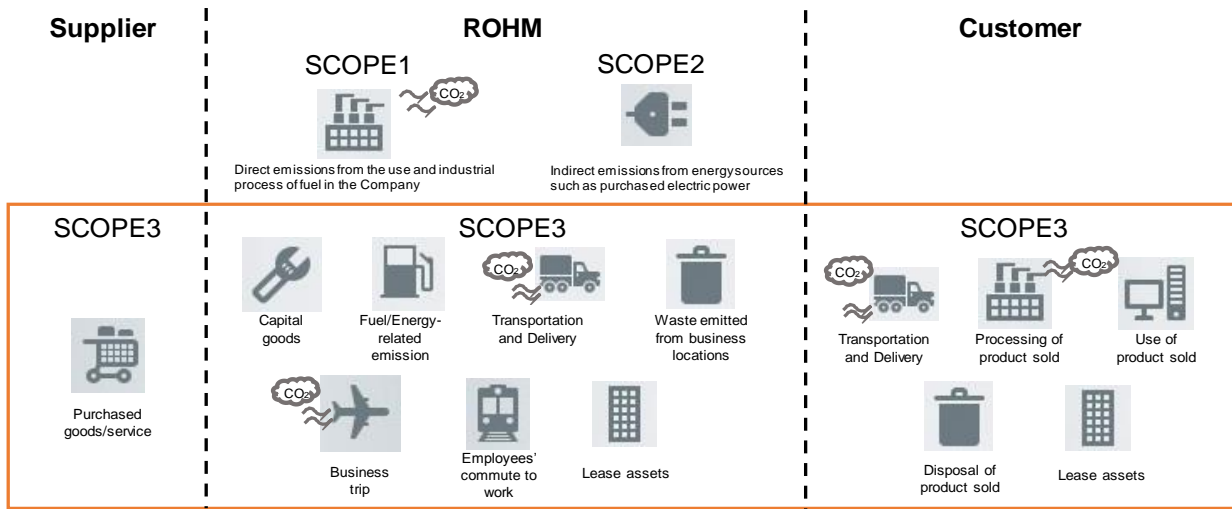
Supplier

ROHM

Customer

SCOPE1

$CO_2$

Direct emissions from the use and industrial process of fuel in the Company

SCOPE2

Indirect emissions from energy sources such as purchased electric power

SCOPE3

Purchased goods/service

SCOPE3

Capital goods

Fuel/Energy-related emission

$CO_2$

Transportation and Delivery

Waste emitted from business locations

$CO_2$

Business trip

Employees' commute to work

Lease assets

SCOPE3

$CO_2$

Transportation and Delivery

$CO_2$

Processing of product sold

Use of product sold

Disposal of product sold

Lease assets